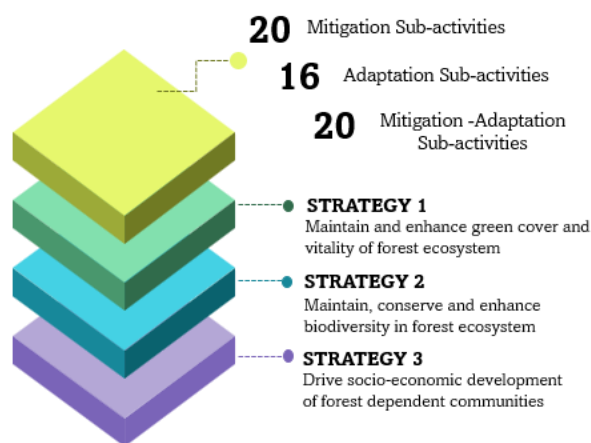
20 Mitigation Sub-activities

16 Adaptation Sub-activities

20 Mitigation -Adaptation Sub-activities

STRATEGY 1
Maintain and enhance green cover and vitality of forest ecosystem

STRATEGY 2
Maintain, conserve and enhance biodiversity in forest ecosystem

STRATEGY 3
Drive socio-economic development of forest dependent communities